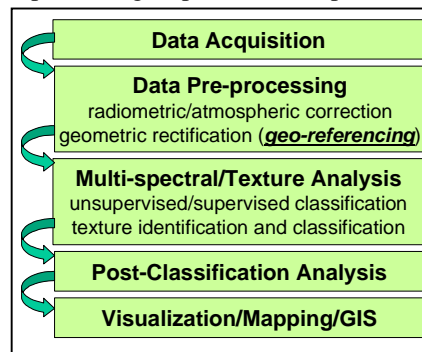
Data Acquisition

Data Pre-processing
radiometric/atmospheric correction
geometric rectification (***geo-referencing***)

Multi-spectral/Texture Analysis
unsupervised/supervised classification
texture identification and classification

Post-Classification Analysis

Visualization/Mapping/GIS